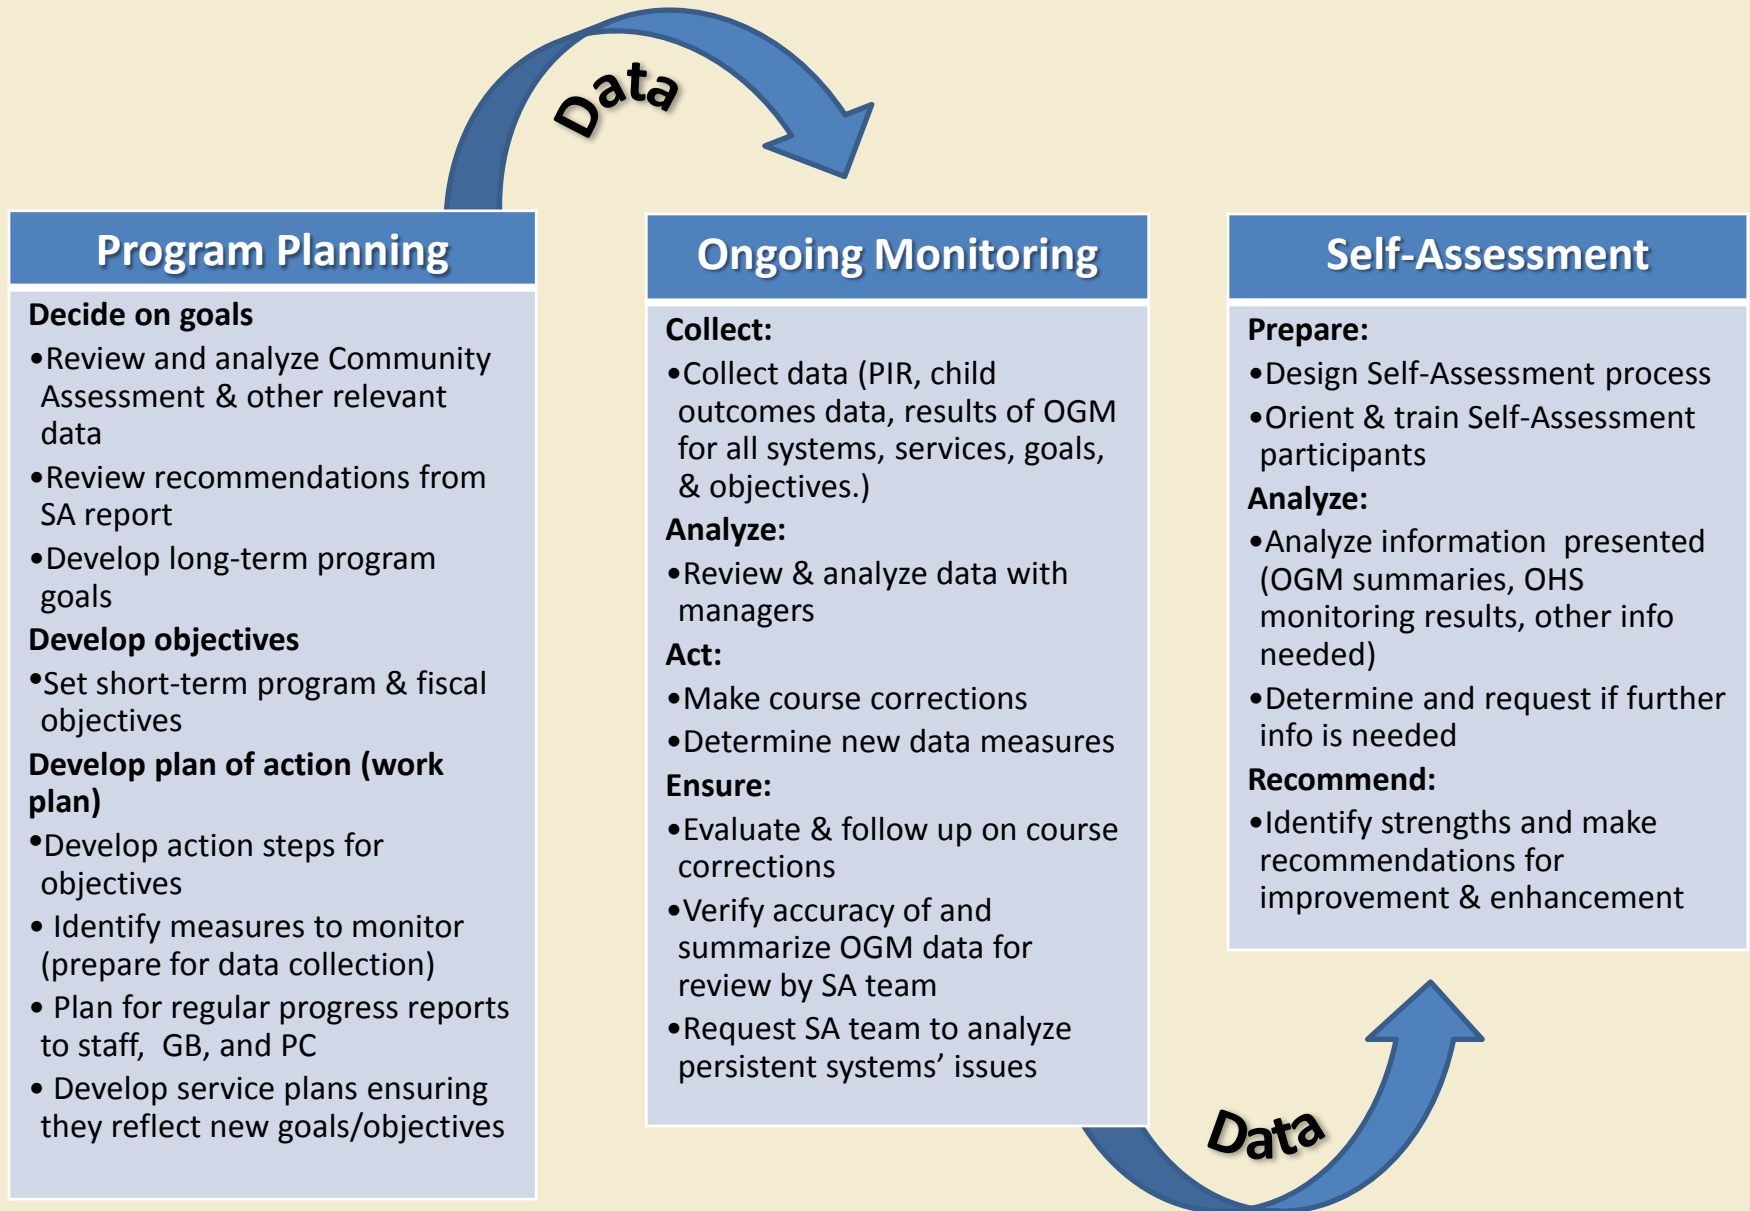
Data

Program Planning

Decide on goals

•Review and analyze Community Assessment & other relevant data

•Review recommendations from SA report

•Develop long-term program goals

Develop objectives

•Set short-term program & fiscal objectives

Develop plan of action (work plan)

•Develop action steps for objectives

• Identify measures to monitor (prepare for data collection)

• Plan for regular progress reports to staff, GB, and PC

• Develop service plans ensuring they reflect new goals/objectives

Ongoing Monitoring

Collect:

•Collect data (PIR, child outcomes data, results of OGM for all systems, services, goals, & objectives.)

Analyze:

•Review & analyze data with managers

Act:

•Make course corrections

•Determine new data measures

Ensure:

•Evaluate & follow up on course corrections

•Verify accuracy of and summarize OGM data for review by SA team

•Request SA team to analyze persistent systems' issues

Self-Assessment

Prepare:

•Design Self-Assessment process

•Orient & train Self-Assessment participants

Analyze:

•Analyze information presented (OGM summaries, OHS monitoring results, other info needed)

•Determine and request if further info is needed

Recommend:

•Identify strengths and make recommendations for improvement & enhancement

Data